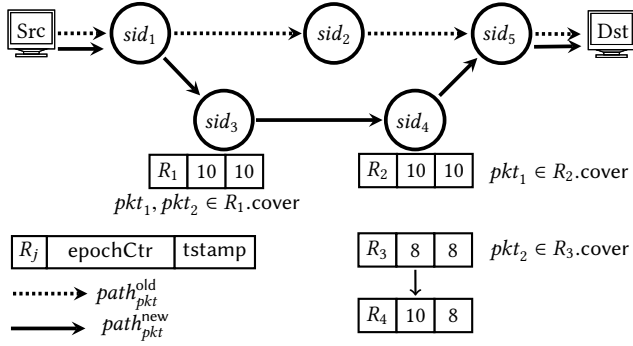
Src

$sid_1$

$sid_2$

$sid_5$

Dst

$sid_3$

$sid_4$

| $R_1$ | 10 | 10 |
|---|---|---|

$pkt_1, pkt_2 \in R_1$.cover

| $R_2$ | 10 | 10 |
|---|---|---|

$pkt_1 \in R_2$.cover

| $R_j$ | epochCtr | tstamp |
|---|---|---|

| $R_3$ | 8 | 8 |
|---|---|---|

$pkt_2 \in R_3$.cover

| $R_4$ | 10 | 8 |
|---|---|---|

$path_{pkt}^{\text{old}}$

$path_{pkt}^{\text{new}}$